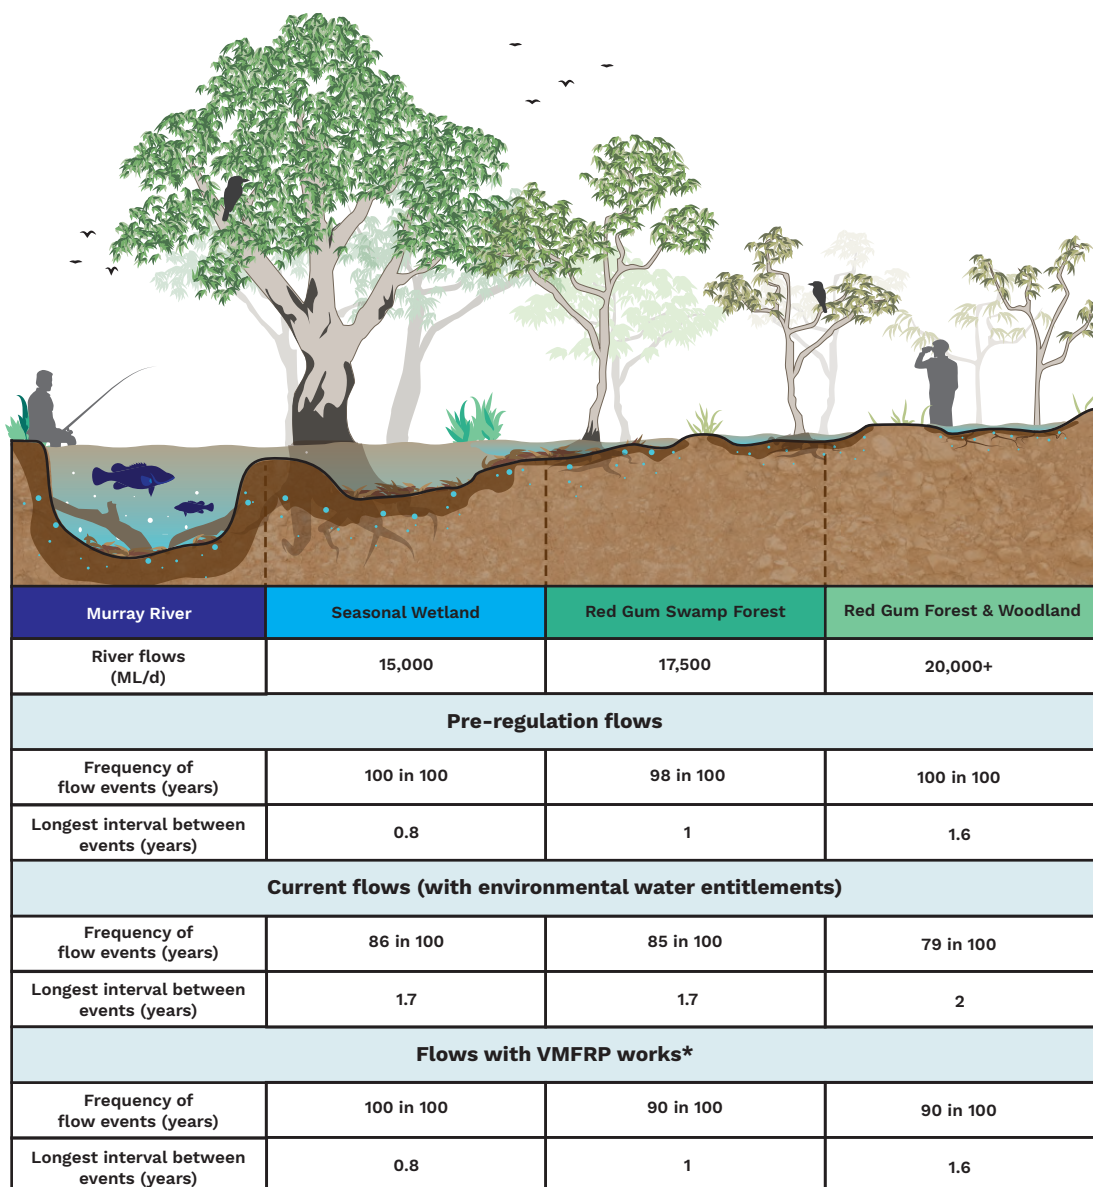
| Murray River | Seasonal Wetland | Red Gum Swamp Forest | Red Gum Forest & Woodland |
|---|---|---|---|
| River flows (ML/d) | 15,000 | 17,500 | 20,000+ |
| Pre-regulation flows | | | |
| Frequency of flow events (years) | 100 in 100 | 98 in 100 | 100 in 100 |
| Longest interval between events (years) | 0.8 | 1 | 1.6 |
| Current flows (with environmental water entitlements) | | | |
| Frequency of flow events (years) | 86 in 100 | 85 in 100 | 79 in 100 |
| Longest interval between events (years) | 1.7 | 1.7 | 2 |
| Flows with VMFRP works* | | | |
| Frequency of flow events (years) | 100 in 100 | 90 in 100 | 90 in 100 |
| Longest interval between events (years) | 0.8 | 1 | 1.6 |